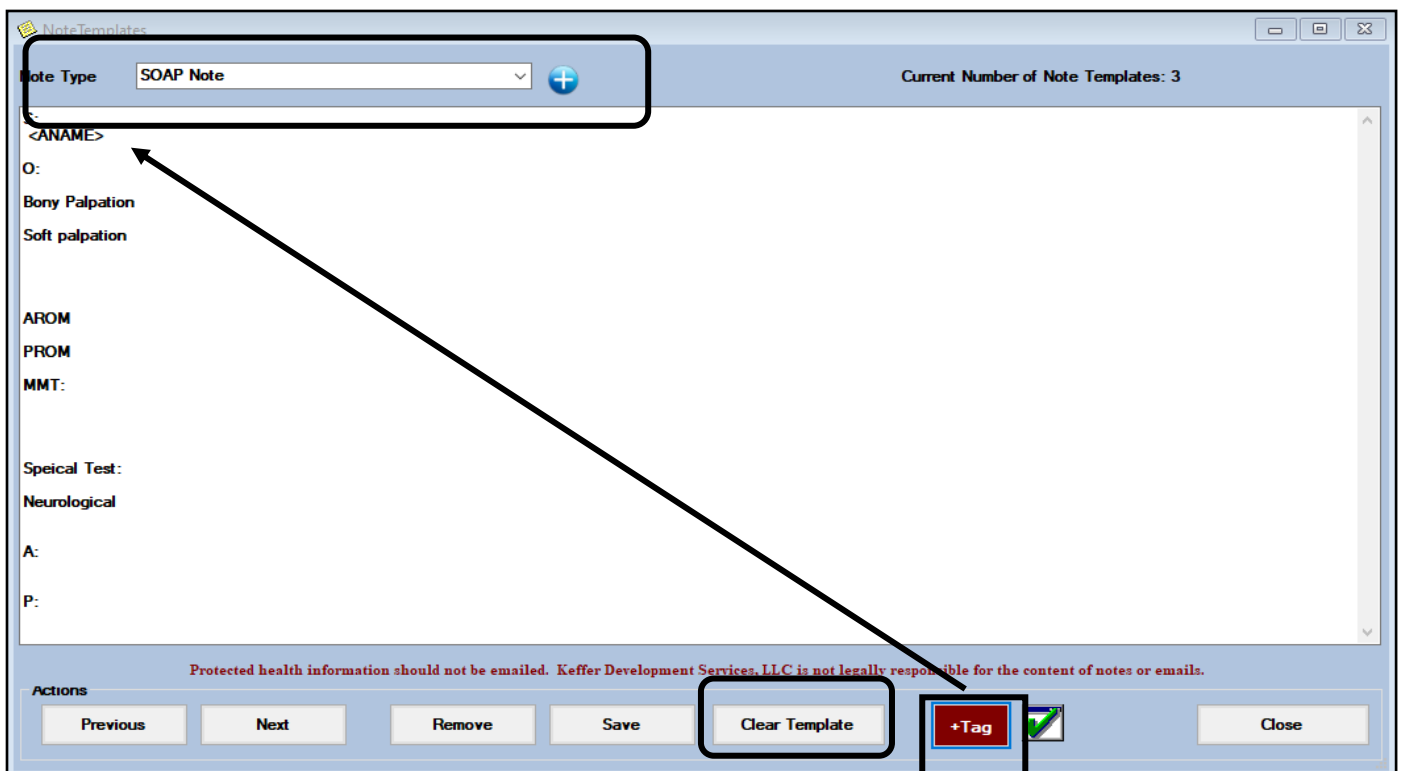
NoteTemplates

Note Type SOAP Note

Current Number of Note Templates: 3

S:
<ANAME>

O:

Bony Palpation

Soft palpation

AROM

PROM

MMT:

Speical Test:

Neurological

A:

P:

Protected health information should not be emailed. Keffer Development Services, LLC is not legally responsible for the content of notes or emails.

Actions

Previous Next Remove Save Clear Template +Tag Close